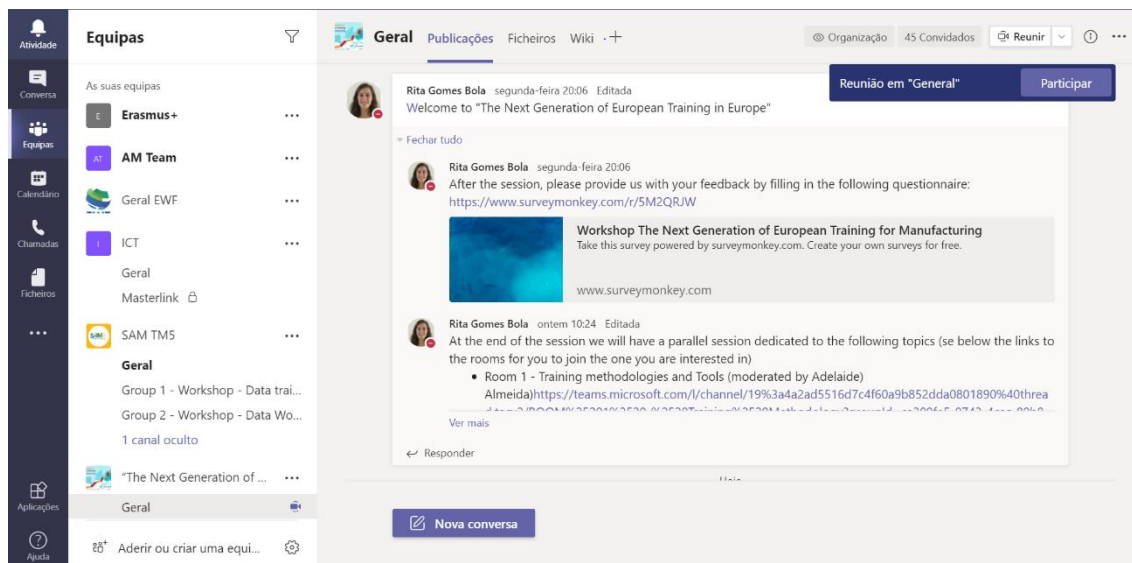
Atividade
Conversa
Equipas
Calendário
Chamadas
Ficheiros
...
Aplicações
Ajuda

Equipas

As suas equipas

E Erasmus+ ...
AT AM Team ...
Geral EWF ...
I ICT ...
Geral
Masterlink
SAM TM5 ...
Geral
Group 1 - Workshop - Data trai...
Group 2 - Workshop - Data Wo...
1 canal oculto
"The Next Generation of ... ...
Geral

Aderir ou criar uma equi...

Geral Publicações Ficheiros Wiki +

Organização 45 Convidados Reunir

Reunião em "General" Participar

Rita Gomes Bola segunda-feira 20:06 Editada
Welcome to "The Next Generation of European Training in Europe"

Fechar tudo

Rita Gomes Bola segunda-feira 20:06
After the session, please provide us with your feedback by filling in the following questionnaire:
https://www.surveymonkey.com/r/5M2QRJW

Workshop The Next Generation of European Training for Manufacturing
Take this survey powered by surveymonkey.com. Create your own surveys for free.
www.surveymonkey.com

Rita Gomes Bola ontem 10:24 Editada
At the end of the session we will have a parallel session dedicated to the following topics (se below the links to the rooms for you to join the one you are interested in)
• Room 1 - Training methodologies and Tools (moderated by Adelaide) Almeida)https://teams.microsoft.com/l/channel/19%3a4a2ad5516d7c4f60a9b852dda0801890%40threa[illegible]
Ver mais

Responder

Nova conversa